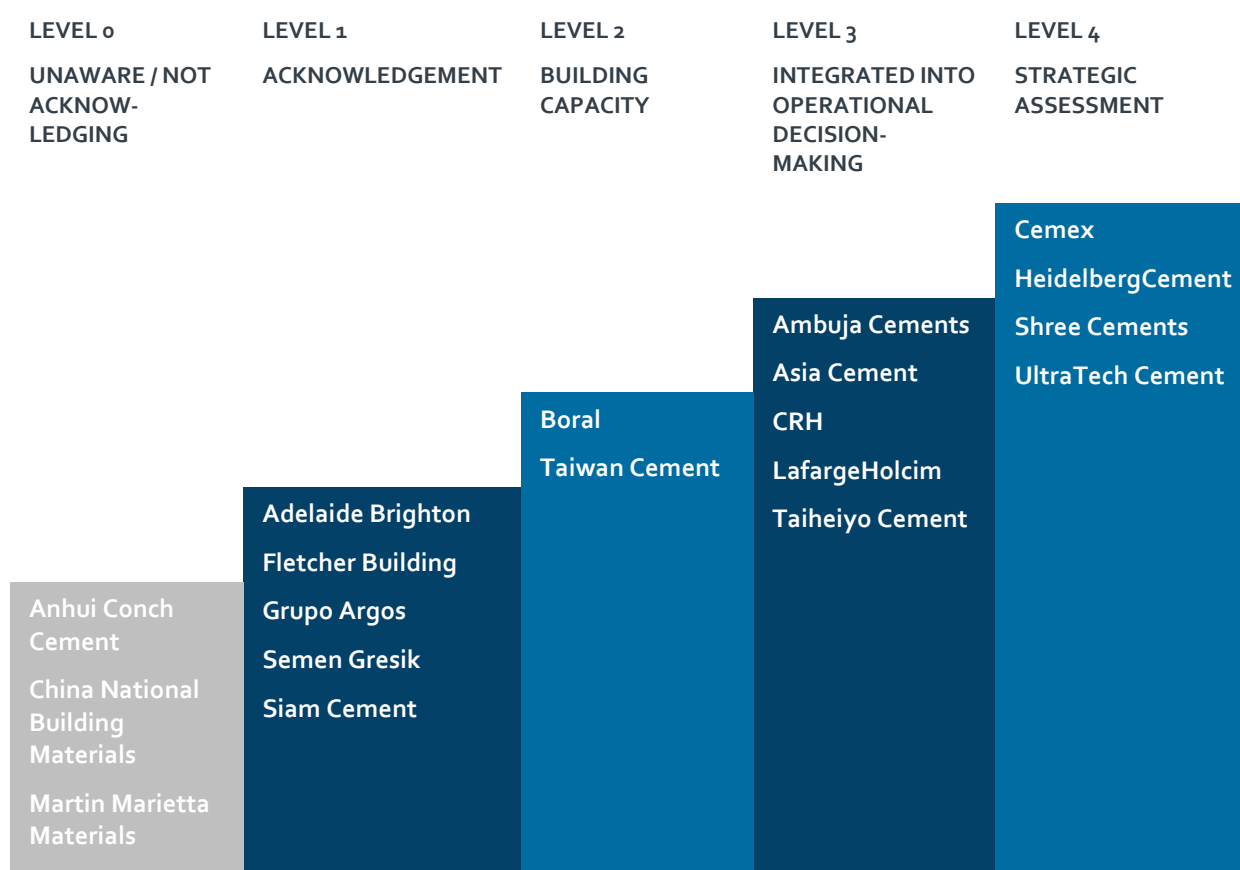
LEVEL 0

UNAWARE / NOT ACKNOWLEDGING

Anhui Conch Cement

China National Building Materials

Martin Marietta Materials

LEVEL 1

ACKNOWLEDGEMENT

Adelaide Brighton

Fletcher Building

Grupo Argos

Semen Gresik

Siam Cement

LEVEL 2

BUILDING CAPACITY

Boral

Taiwan Cement

LEVEL 3

INTEGRATED INTO OPERATIONAL DECISION-MAKING

Ambuja Cements

Asia Cement

CRH

LafargeHolcim

Taiheiyo Cement

LEVEL 4

STRATEGIC ASSESSMENT

Cemex

HeidelbergCement

Shree Cements

UltraTech Cement